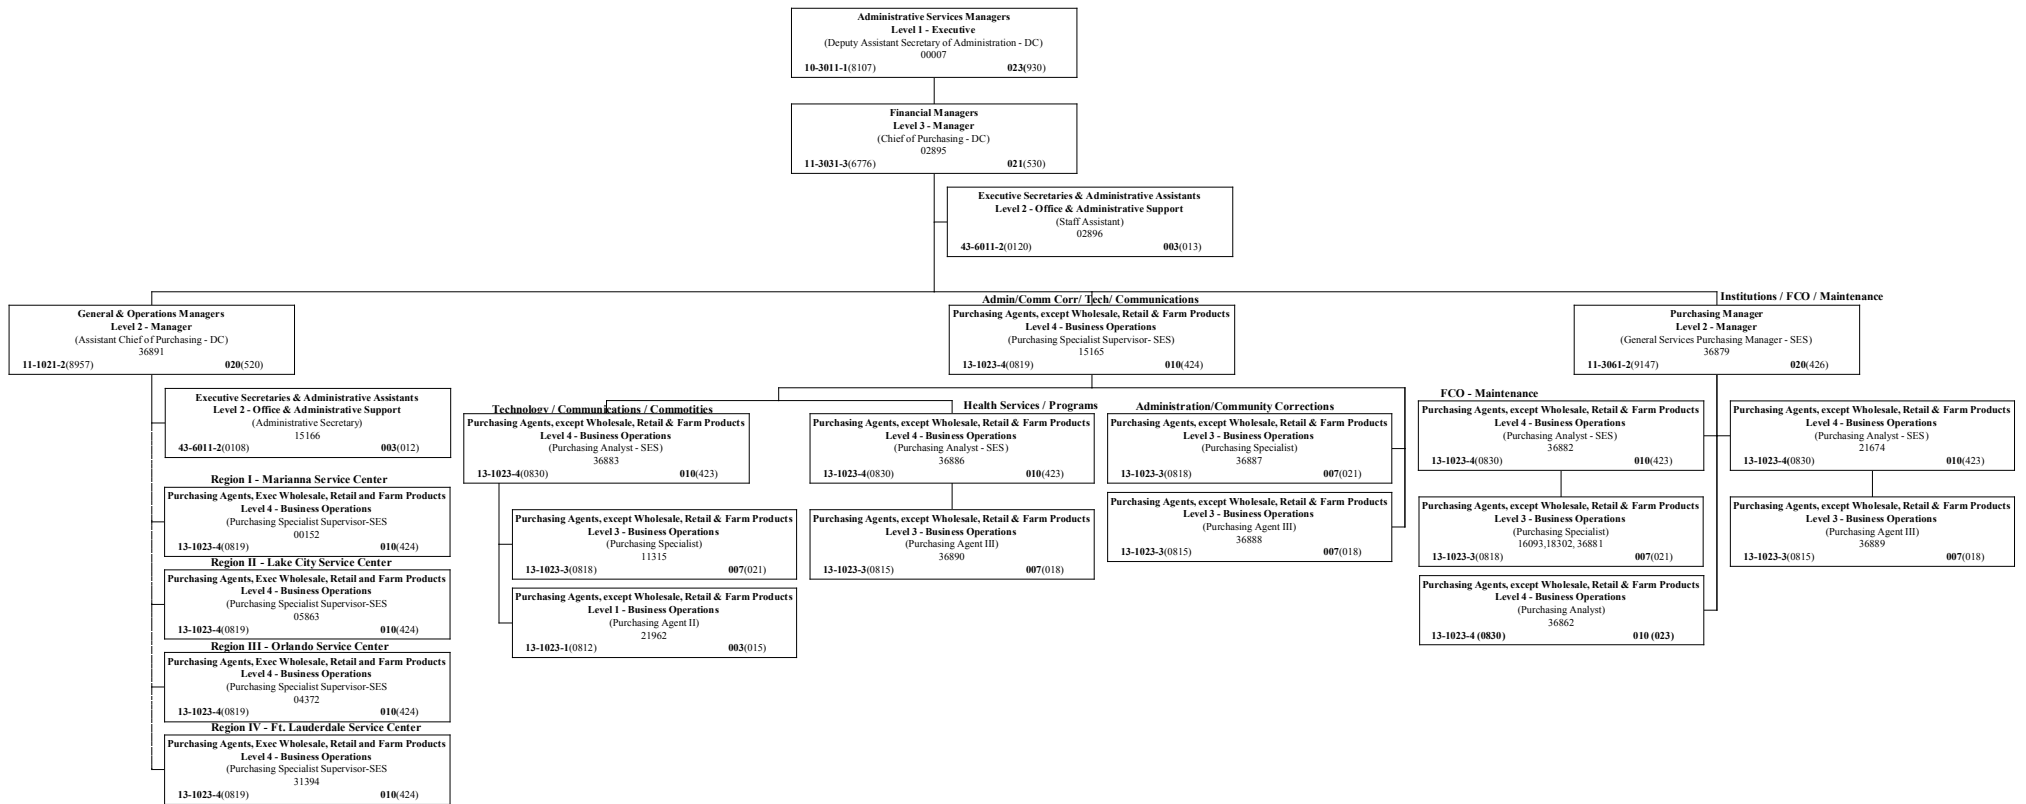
Administrative Services Managers
Level 1 - Executive
(Deputy Assistant Secretary of Administration - DC)
00007
10-3011-1(8107) 023(930)

Financial Managers
Level 3 - Manager
(Chief of Purchasing - DC)
02895
11-3031-3(6776) 021(530)

Executive Secretaries & Administrative Assistants
Level 2 - Office & Administrative Support
(Staff Assistant)
02896
43-6011-2(0120) 003(013)

General & Operations Managers
Level 2 - Manager
(Assistant Chief of Purchasing - DC)
36891
11-1021-2(8957) 020(520)

Executive Secretaries & Administrative Assistants
Level 2 - Office & Administrative Support
(Administrative Secretary)
15166
43-6011-2(0108) 003(012)

Region I - Marianna Service Center
Purchasing Agents, Exec Wholesale, Retail and Farm Products
Level 4 - Business Operations
(Purchasing Specialist Supervisor-SES
00152
13-1023-4(0819) 010(424)

Region II - Lake City Service Center
Purchasing Agents, Exec Wholesale, Retail and Farm Products
Level 4 - Business Operations
(Purchasing Specialist Supervisor-SES
05863
13-1023-4(0819) 010(424)

Region III - Orlando Service Center
Purchasing Agents, Exec Wholesale, Retail and Farm Products
Level 4 - Business Operations
(Purchasing Specialist Supervisor-SES
04372
13-1023-4(0819) 010(424)

Region IV - Ft. Lauderdale Service Center
Purchasing Agents, Exec Wholesale, Retail and Farm Products
Level 4 - Business Operations
(Purchasing Specialist Supervisor-SES
31394
13-1023-4(0819) 010(424)

Admin/Comm Corr/ Tech/ Communications
Purchasing Agents, except Wholesale, Retail & Farm Products
Level 4 - Business Operations
(Purchasing Specialist Supervisor- SES)
15165
13-1023-4(0819) 010(424)

Technology / Communications / Commotities
Purchasing Agents, except Wholesale, Retail & Farm Products
Level 4 - Business Operations
(Purchasing Analyst - SES)
36883
13-1023-4(0830) 010(423)

Purchasing Agents, except Wholesale, Retail & Farm Products
Level 3 - Business Operations
(Purchasing Specialist)
11315
13-1023-3(0818) 007(021)

Purchasing Agents, except Wholesale, Retail & Farm Products
Level 1 - Business Operations
(Purchasing Agent II)
21962
13-1023-1(0812) 003(015)

Health Services / Programs
Purchasing Agents, except Wholesale, Retail & Farm Products
Level 4 - Business Operations
(Purchasing Analyst - SES)
36886
13-1023-4(0830) 010(423)

Purchasing Agents, except Wholesale, Retail & Farm Products
Level 3 - Business Operations
(Purchasing Agent III)
36890
13-1023-3(0815) 007(018)

Administration/Community Corrections
Purchasing Agents, except Wholesale, Retail & Farm Products
Level 3 - Business Operations
(Purchasing Specialist)
36887
13-1023-3(0818) 007(021)

Purchasing Agents, except Wholesale, Retail & Farm Products
Level 3 - Business Operations
(Purchasing Agent III)
36888
13-1023-3(0815) 007(018)

Institutions / FCO / Maintenance
Purchasing Manager
Level 2 - Manager
(General Services Purchasing Manager - SES)
36879
11-3061-2(9147) 020(426)

FCO - Maintenance
Purchasing Agents, except Wholesale, Retail & Farm Products
Level 4 - Business Operations
(Purchasing Analyst - SES)
36882
13-1023-4(0830) 010(423)

Purchasing Agents, except Wholesale, Retail & Farm Products
Level 3 - Business Operations
(Purchasing Specialist)
16093,18302, 36881
13-1023-3(0818) 007(021)

Purchasing Agents, except Wholesale, Retail & Farm Products
Level 4 - Business Operations
(Purchasing Analyst)
36862
13-1023-4 (0830) 010 (023)

Purchasing Agents, except Wholesale, Retail & Farm Products
Level 4 - Business Operations
(Purchasing Analyst - SES)
21674
13-1023-4(0830) 010(423)

Purchasing Agents, except Wholesale, Retail & Farm Products
Level 3 - Business Operations
(Purchasing Agent III)
36889
13-1023-3(0815) 007(018)